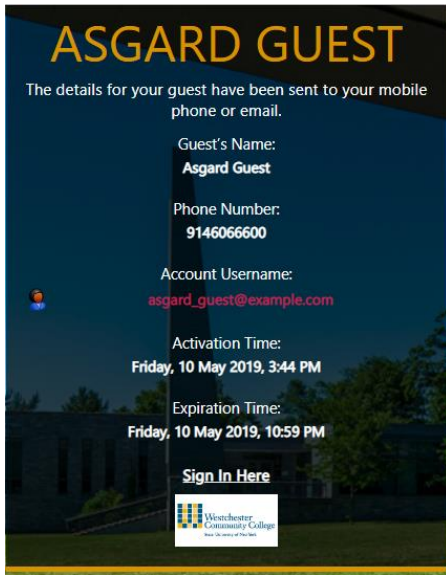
ASGARD GUEST

The details for your guest have been sent to your mobile phone or email.

Guest's Name:
Asgard Guest

Phone Number:
9146066600

Account Username:
asgard_guest@example.com

Activation Time:
Friday, 10 May 2019, 3:44 PM

Expiration Time:
Friday, 10 May 2019, 10:59 PM

Sign In Here

Westchester Community College
State University of New York